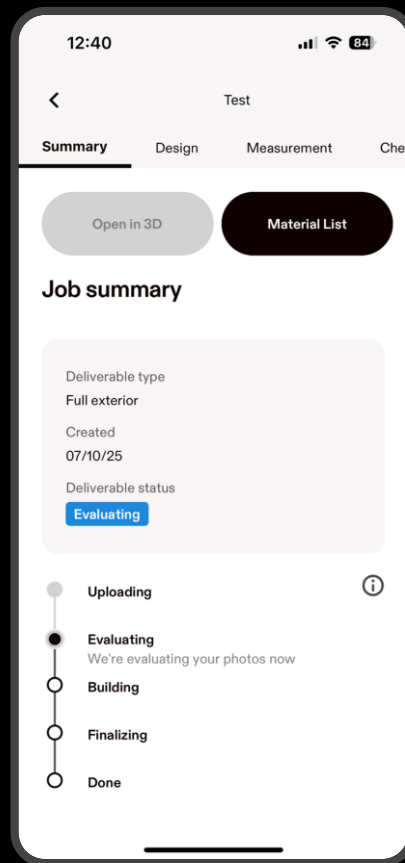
12:40

84

Test

Summary Design Measurement Che

Open in 3D

Material List

Job summary

Deliverable type
Full exterior

Created
07/10/25

Deliverable status
Evaluating

Uploading

Evaluating
We're evaluating your photos now

Building

Finalizing

Done